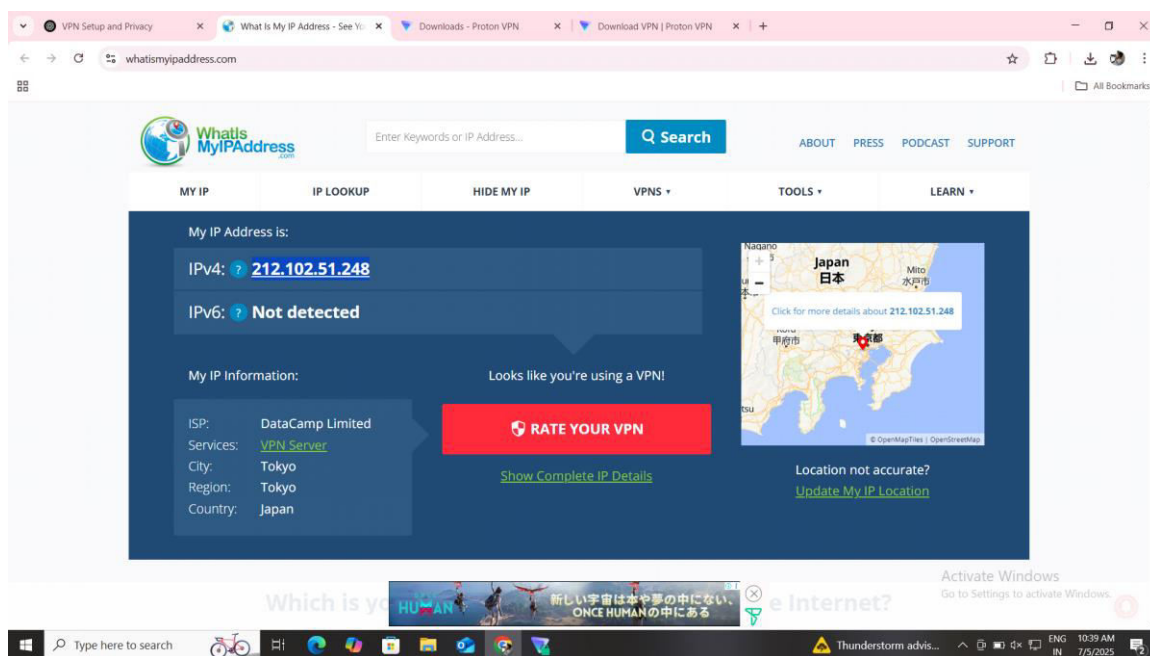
VPN Setup and Privacy × What Is My IP Address - See Yo × Downloads - Proton VPN × Download VPN | Proton VPN × +

whatismyipaddress.com

All Bookmarks

WhatIs MyIPAddress .com

Enter Keywords or IP Address...

Search

ABOUT PRESS PODCAST SUPPORT

MY IP IP LOOKUP HIDE MY IP VPNS ▾ TOOLS ▾ LEARN ▾

My IP Address is:

IPv4: ? 212.102.51.248

IPv6: ? Not detected

My IP Information:

| | |
|---|---|
| ISP: | DataCamp Limited |
| Services: | VPN Server |
| City: | Tokyo |
| Region: | Tokyo |
| Country: | Japan |

Looks like you're using a VPN!

RATE YOUR VPN

Show Complete IP Details

Nagano Japan 日本 Mito 水戸市 甲府市 東京都

Click for more details about 212.102.51.248

© OpenMapTiles | OpenStreetMap

Location not accurate?

Update My IP Location

Which is y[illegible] e Internet?

HUMAN 新しい宇宙は本や夢の中にない。ONCE HUMANの中にある

Activate Windows
Go to Settings to activate Windows.

Type here to search

Thunderstorm advis...

ENG IN 10:39 AM 7/5/2025